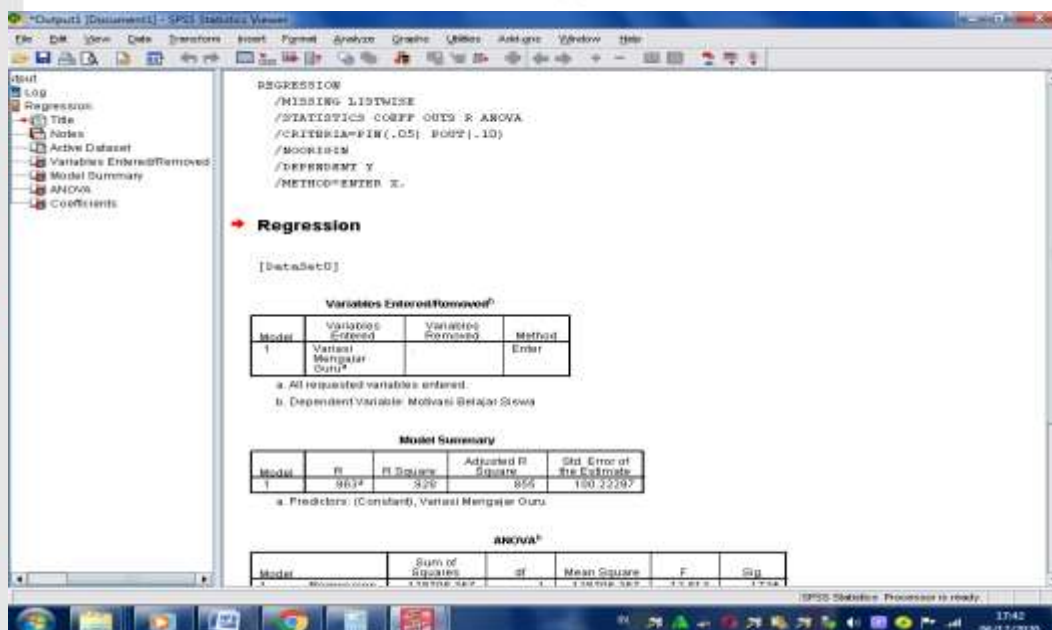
*Output1 [Document1] - SPSS Statistics Viewer

File Edit View Data Transform Insert Format Analyze Graphs Utilities Add-ons Window Help

Output
Log
Regression
Title
Notes
Active Dataset
Variables Entered/Removed
Model Summary
ANOVA
Coefficients

REGRESSION
/MISSING LISTWISE
/STATISTICS COEFF OUTS R ANOVA
/CRITERIA=PIN(.05) POUT(.10)
/NOORIGIN
/DEPENDENT Y
/METHOD=ENTER X.

Regression

[DataSet0]

Variables Entered/Removed$^b$

| Model | Variables Entered | Variables Removed | Method |
|---|---|---|---|
| 1 | Variasi Mengajar Guru$^a$ | | Enter |

a. All requested variables entered.

b. Dependent Variable: Motivasi Belajar Siswa

Model Summary

| Model | R | R Square | Adjusted R Square | Std. Error of the Estimate |
|---|---|---|---|---|
| 1 | .963$^a$ | .929 | .855 | 100.22297 |

a. Predictors: (Constant), Variasi Mengajar Guru

ANOVA$^b$

| Model | | Sum of Squares | df | Mean Square | F | Sig. |
|---|---|---|---|---|---|---|
| 1 | Regression | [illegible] | 1 | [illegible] | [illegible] | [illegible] |

SPSS Statistics Processor is ready

17:42
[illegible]